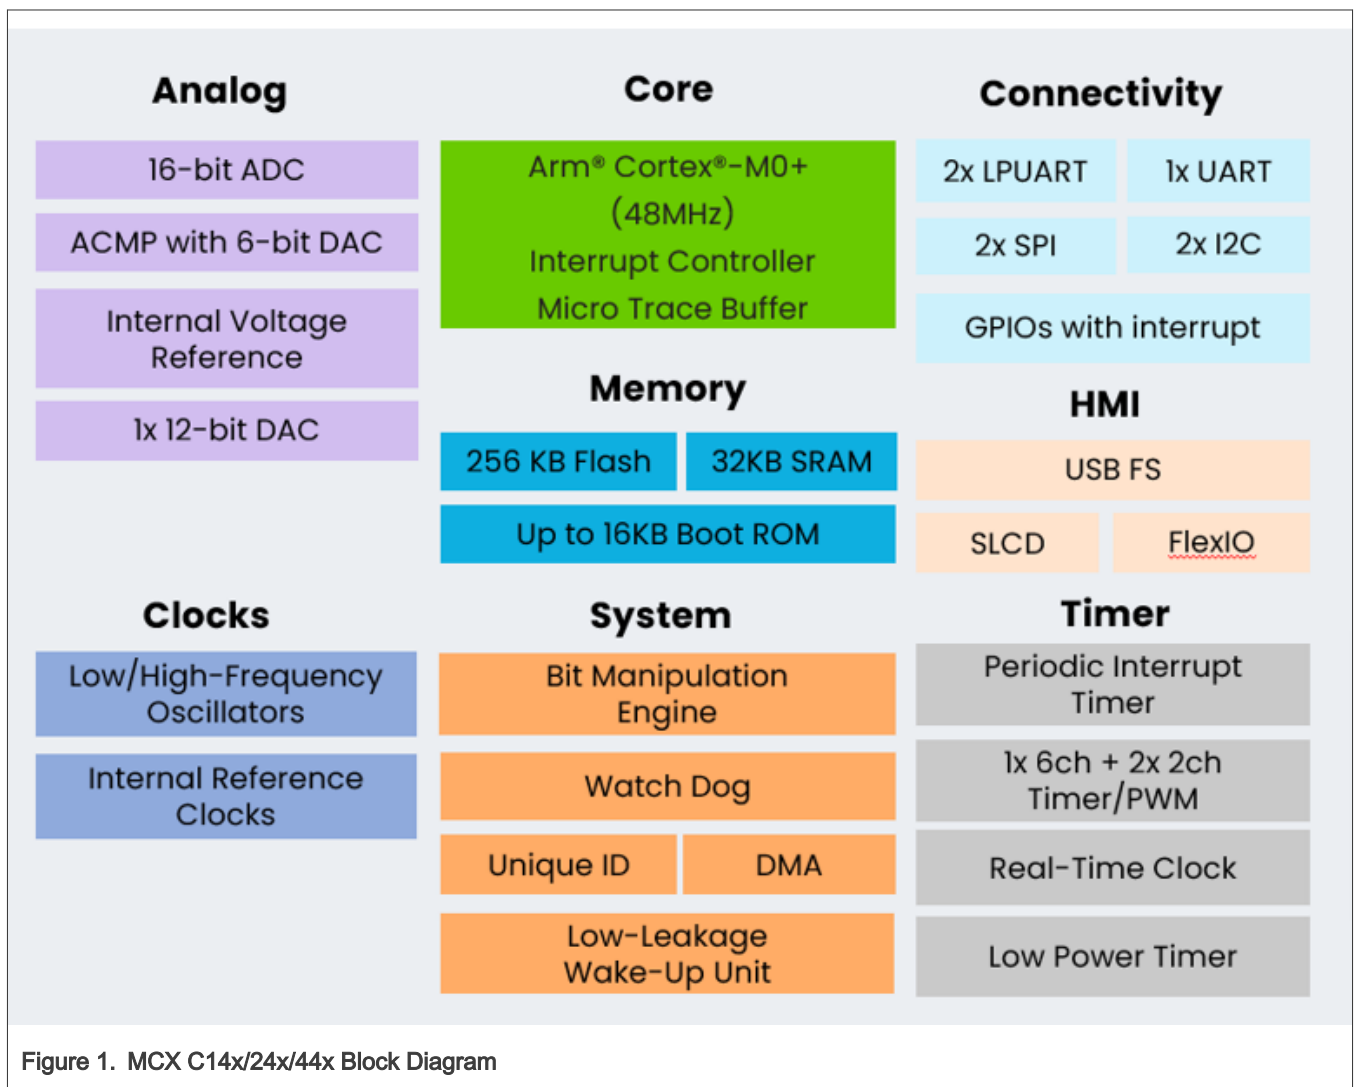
Analog

16-bit ADC

ACMP with 6-bit DAC

Internal Voltage Reference

1x 12-bit DAC

Core

Arm® Cortex®-M0+ (48MHz)
Interrupt Controller
Micro Trace Buffer

Memory

256 KB Flash

32KB SRAM

Up to 16KB Boot ROM

Connectivity

2x LPUART

1x UART

2x SPI

2x I2C

GPIOs with interrupt

HMI

USB FS

SLCD

FlexIO

Clocks

Low/High-Frequency Oscillators

Internal Reference Clocks

System

Bit Manipulation Engine

Watch Dog

Unique ID

DMA

Low-Leakage Wake-Up Unit

Timer

Periodic Interrupt Timer

1x 6ch + 2x 2ch Timer/PWM

Real-Time Clock

Low Power Timer

Figure 1. MCX C14x/24x/44x Block Diagram